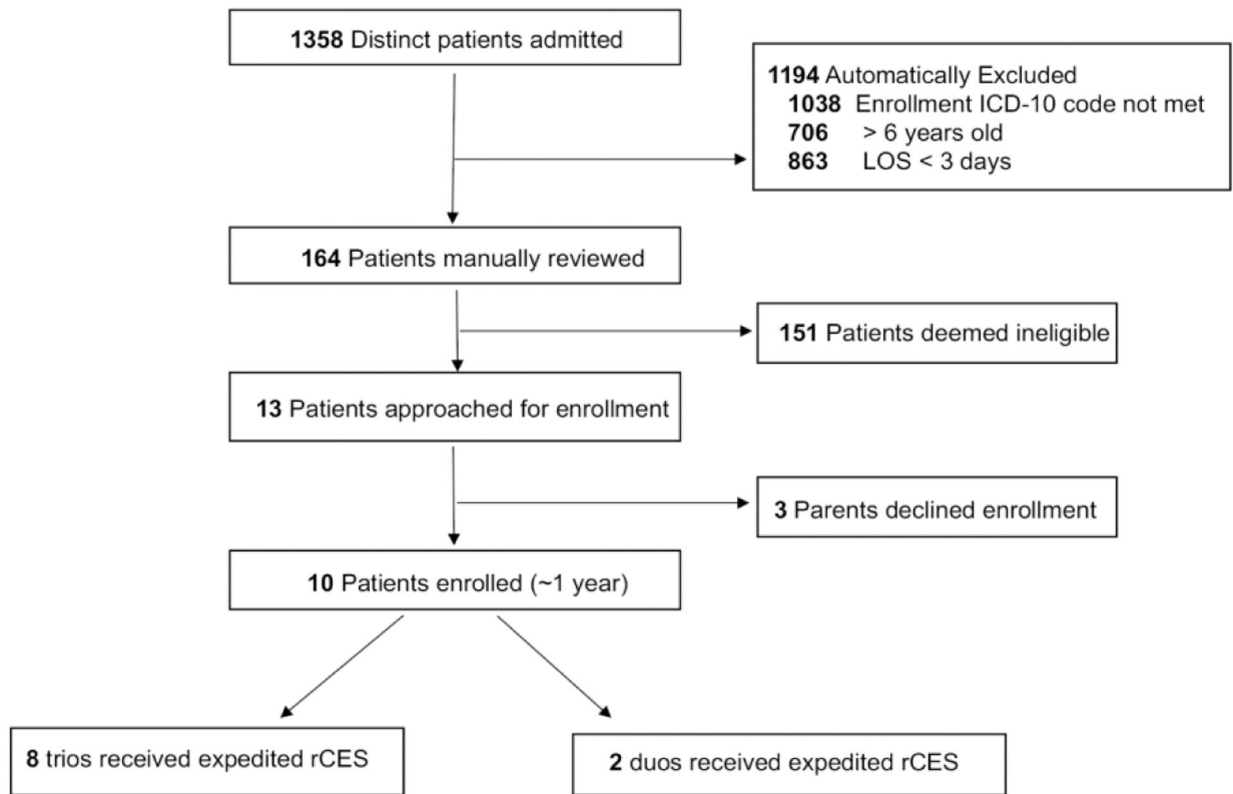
**1358** Distinct patients admitted

**1194** Automatically Excluded
**1038** Enrollment ICD-10 code not met
**706** > 6 years old
**863** LOS < 3 days

**164** Patients manually reviewed

**151** Patients deemed ineligible

**13** Patients approached for enrollment

**3** Parents declined enrollment

**10** Patients enrolled (~1 year)

**8** trios received expedited rCES

**2** duos received expedited rCES